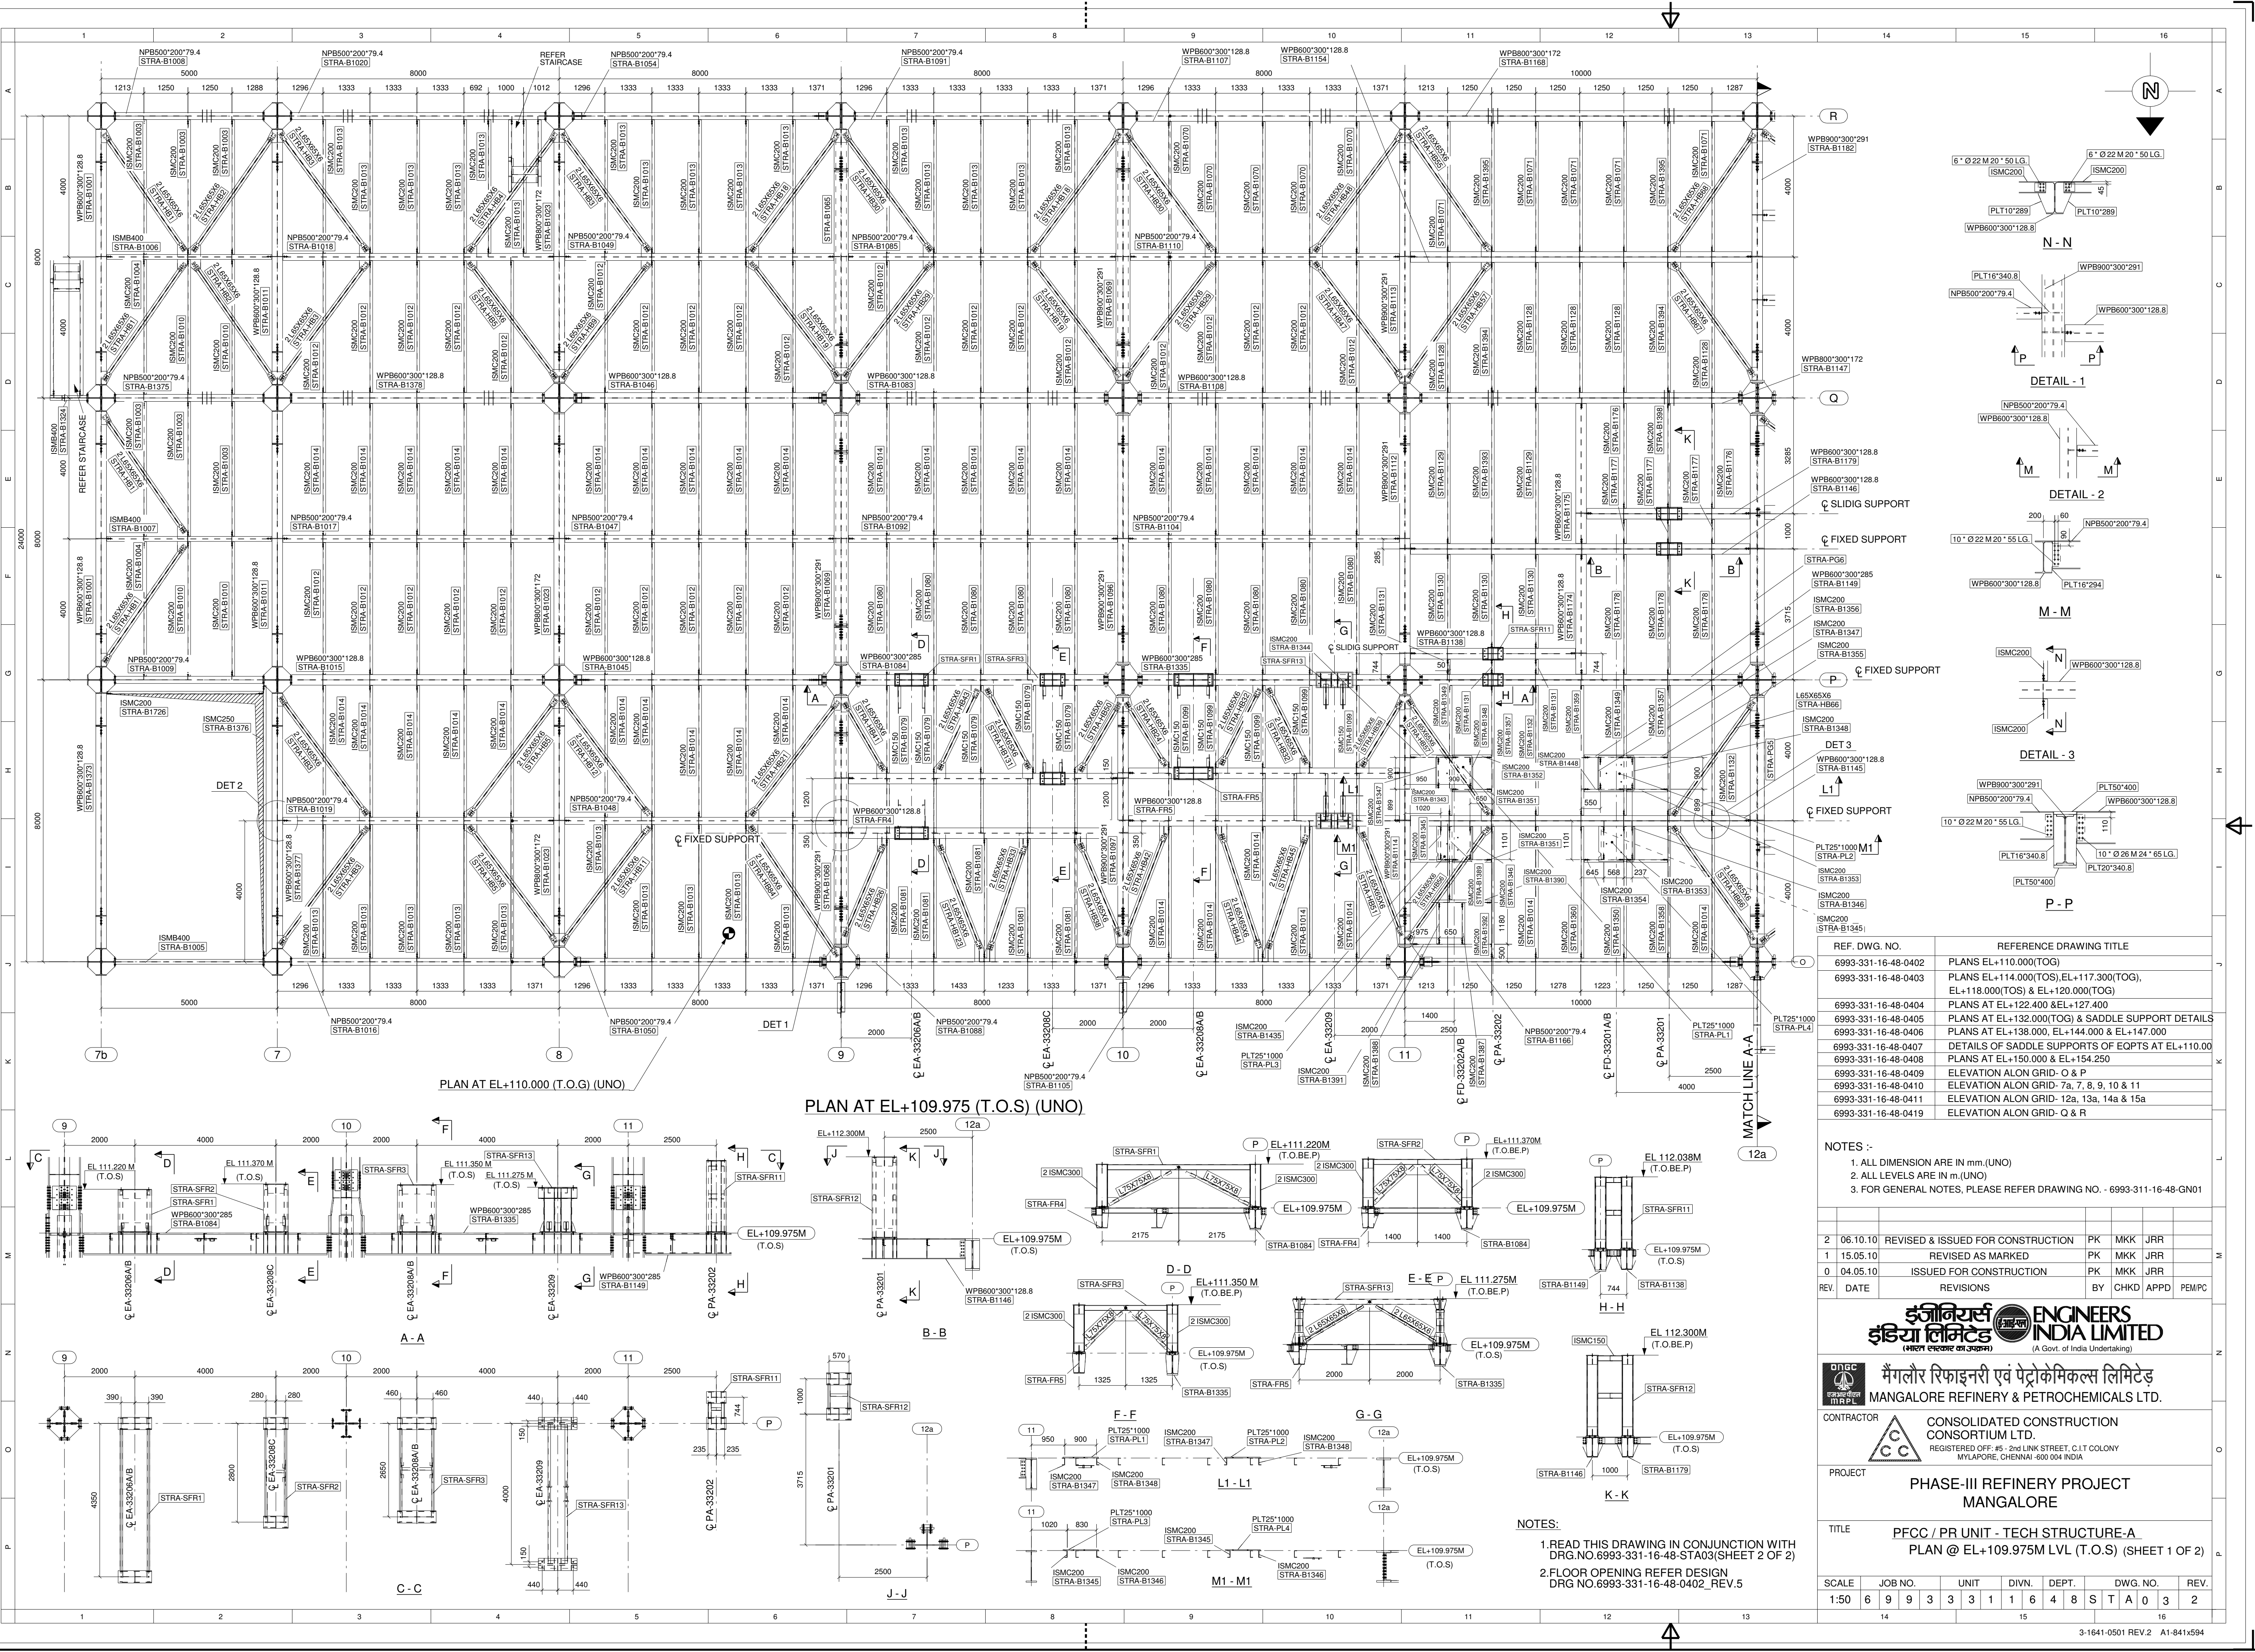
PLAN AT EL+110.000 (T.O.G) (UNO)

PLAN AT EL+109.975 (T.O.S) (UNO)

N - N

DETAIL - 1

DETAIL - 2

M - M

DETAIL - 3

P - P

| REF. DWG. NO. | REFERENCE DRAWING TITLE |
|---|---|
| 6993-331-16-48-0402 | PLANS EL+110.000(TOG) |
| 6993-331-16-48-0403 | PLANS EL+114.000(TOS),EL+117.300(TOG), EL+118.000(TOS) & EL+120.000(TOG) |
| 6993-331-16-48-0404 | PLANS AT EL+122.400 &EL+127.400 |
| 6993-331-16-48-0405 | PLANS AT EL+132.000(TOG) & SADDLE SUPPORT DETAILS |
| 6993-331-16-48-0406 | PLANS AT EL+138.000, EL+144.000 & EL+147.000 |
| 6993-331-16-48-0407 | DETAILS OF SADDLE SUPPORTS OF EQPTS AT EL+110.00 |
| 6993-331-16-48-0408 | PLANS AT EL+150.000 & EL+154.250 |
| 6993-331-16-48-0409 | ELEVATION ALON GRID- O & P |
| 6993-331-16-48-0410 | ELEVATION ALON GRID- 7a, 7, 8, 9, 10 & 11 |
| 6993-331-16-48-0411 | ELEVATION ALON GRID- 12a, 13a, 14a & 15a |
| 6993-331-16-48-0419 | ELEVATION ALON GRID- Q & R |

NOTES :-
1. ALL DIMENSION ARE IN mm.(UNO)
2. ALL LEVELS ARE IN m.(UNO)
3. FOR GENERAL NOTES, PLEASE REFER DRAWING NO. - 6993-311-16-48-GN01

| REV. | DATE | REVISIONS | BY | CHKD | APPD | PEM/PC |
|---|---|---|---|---|---|---|
| 2 | 06.10.10 | REVISED & ISSUED FOR CONSTRUCTION | PK | MKK | JRR | |
| 1 | 15.05.10 | REVISED AS MARKED | PK | MKK | JRR | |
| 0 | 04.05.10 | ISSUED FOR CONSTRUCTION | PK | MKK | JRR | |

इंजीनियर्स इंडिया लिमिटेड ENGINEERS INDIA LIMITED
(भारत सरकार का उपक्रम) (A Govt. of India Undertaking)

मैंगलौर रिफाइनरी एवं पेट्रोकेमिकल्स लिमिटेड
MANGALORE REFINERY & PETROCHEMICALS LTD.

CONTRACTOR
CONSOLIDATED CONSTRUCTION CONSORTIUM LTD.
REGISTERED OFF: #5 - 2nd LINK STREET, C.I.T COLONY MYLAPORE, CHENNAI -600 004 INDIA

PROJECT
PHASE-III REFINERY PROJECT MANGALORE

TITLE
PFCC / PR UNIT - TECH STRUCTURE-A
PLAN @ EL+109.975M LVL (T.O.S) (SHEET 1 OF 2)

| SCALE | JOB NO. | UNIT | DIVN. | DEPT. | DWG. NO. | REV. |
|---|---|---|---|---|---|---|
| 1:50 | 6 9 9 3 | 3 3 1 | 1 6 | 4 8 | S T A 0 3 | 2 |

NOTES:
1.READ THIS DRAWING IN CONJUNCTION WITH DRG.NO.6993-331-16-48-STA03(SHEET 2 OF 2)
2.FLOOR OPENING REFER DESIGN DRG NO.6993-331-16-48-0402_REV.5

A - A

B - B

C - C

J - J

D - D

E - E

F - F

G - G

H - H

K - K

L1 - L1

M1 - M1

MATCH LINE A-A

3-1641-0501 REV.2 A1-841x594